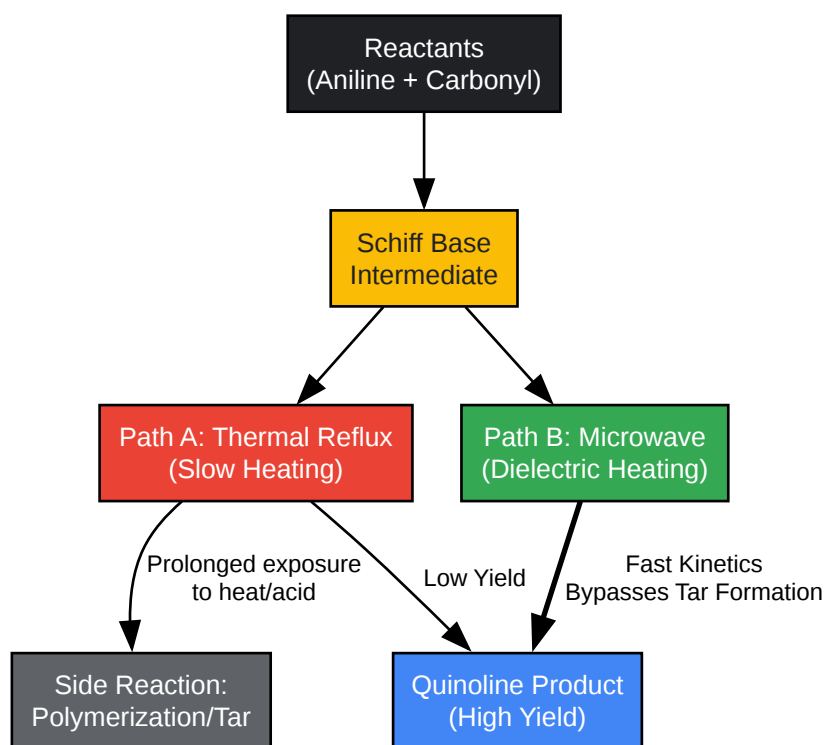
Reactants
(Aniline + Carbonyl)

Schiff Base
Intermediate

Path A: Thermal Reflux
(Slow Heating)

Path B: Microwave
(Dielectric Heating)

Prolonged exposure
to heat/acid

Low Yield

Fast Kinetics
Bypasses Tar Formation

Side Reaction:
Polymerization/Tar

Quinoline Product
(High Yield)